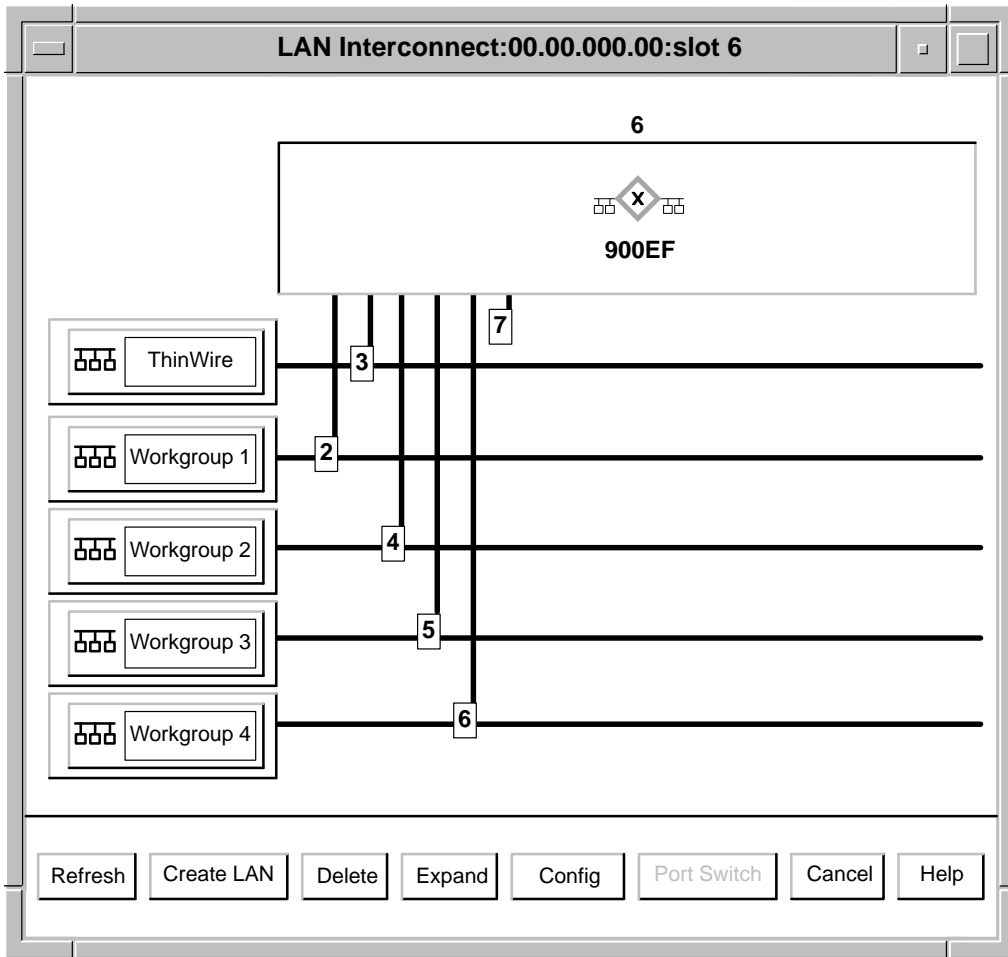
LAN Interconnect:00.00.000.00:slot 6

6

x

900EF

7

ThinWire

3

Workgroup 1

2

Workgroup 2

4

Workgroup 3

5

Workgroup 4

6

Refresh | Create LAN | Delete | Expand | Config | Port Switch | Cancel | Help